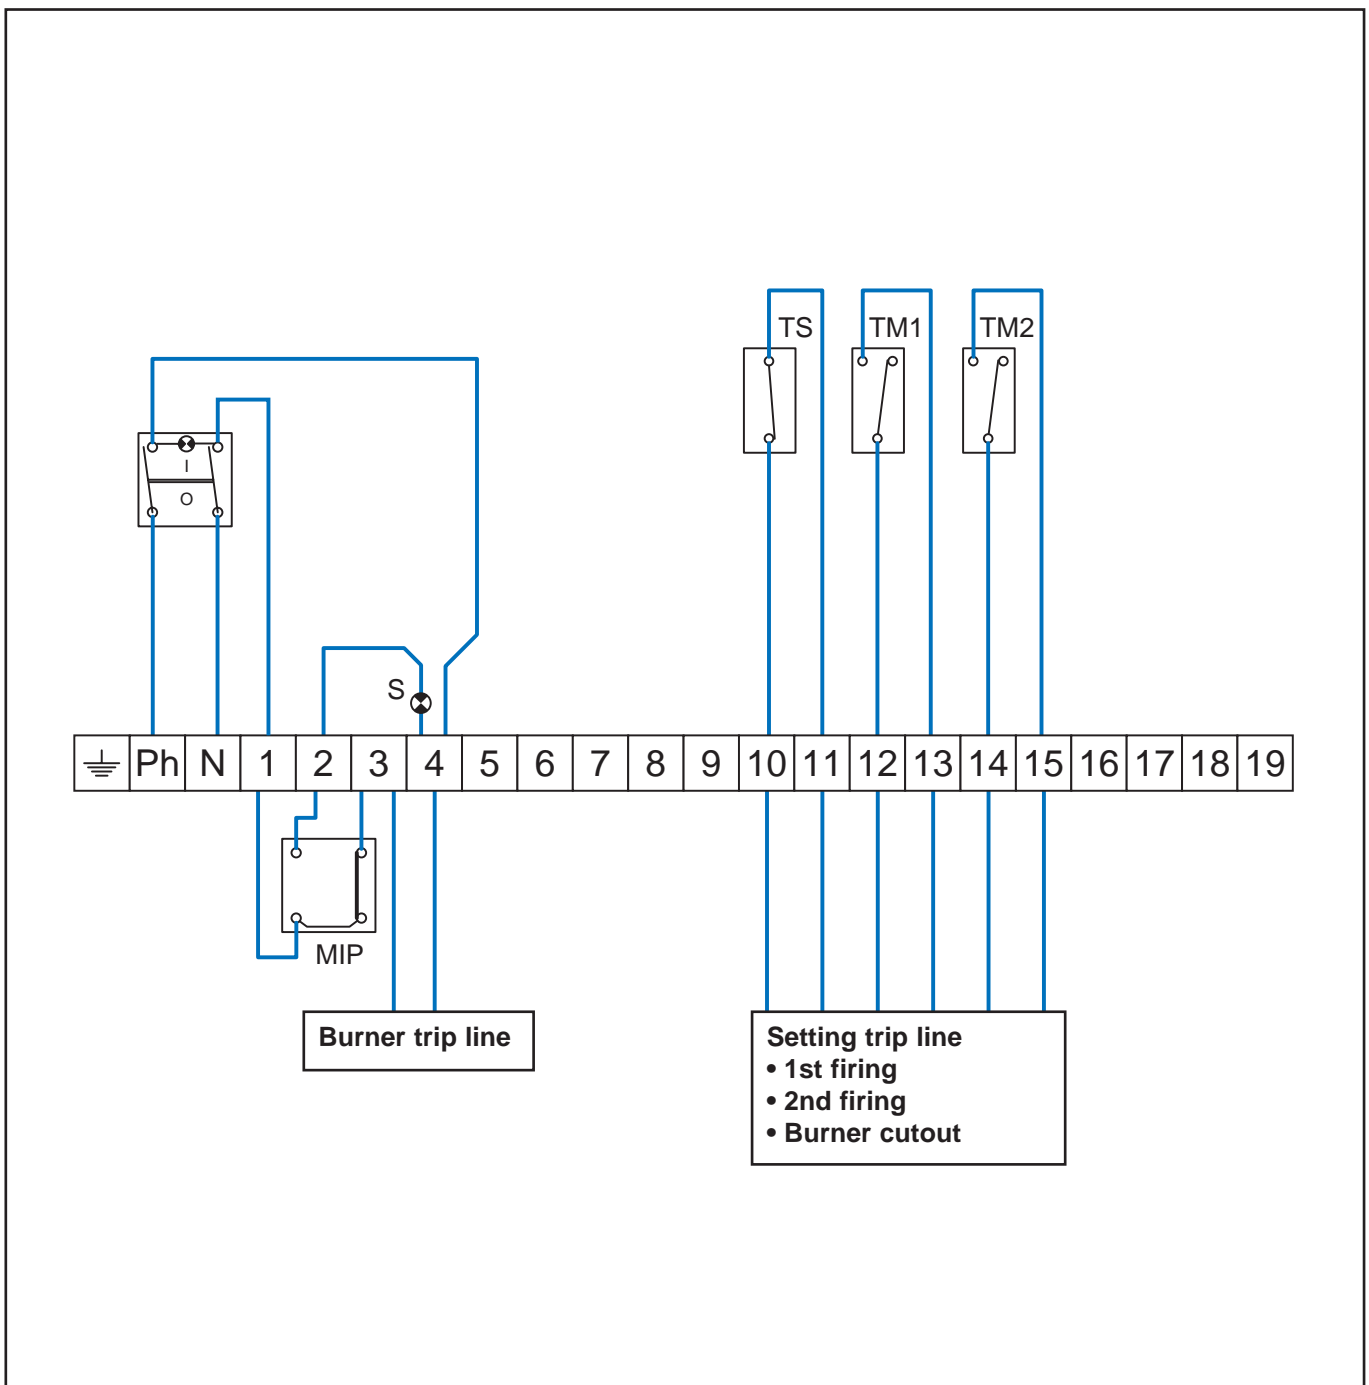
TS TM1 TM2

I
O

S

| ⏚ | Ph | N | 1 | 2 | 3 | 4 | 5 | 6 | 7 | 8 | 9 | 10 | 11 | 12 | 13 | 14 | 15 | 16 | 17 | 18 | 19 |
|---|---|---|---|---|---|---|---|---|---|---|---|---|---|---|---|---|---|---|---|---|---|

MIP

Burner trip line

Setting trip line
• 1st firing
• 2nd firing
• Burner cutout